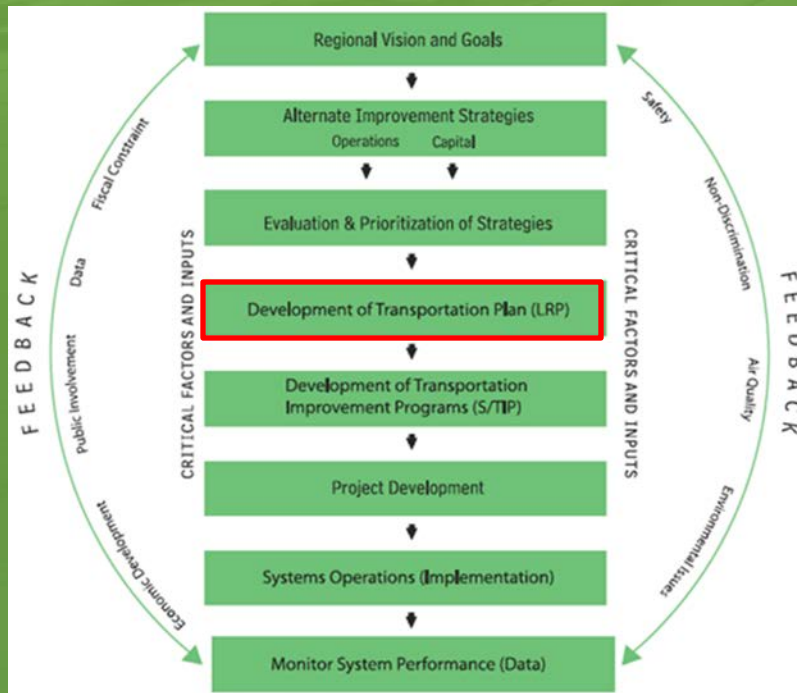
Regional Vision and Goals

Alternate Improvement Strategies
Operations Capital

Evaluation & Prioritization of Strategies

Development of Transportation Plan (LRP)

Development of Transportation Improvement Programs (S/TIP)

Project Development

Systems Operations (Implementation)

Monitor System Performance (Data)

CRITICAL FACTORS AND INPUTS

CRITICAL FACTORS AND INPUTS

FEEDBACK

Fiscal Constraint

Data

Public Involvement

Economic Development

FEEDBACK

Safety

Non-Discrimination

Air Quality

Environmental Issues